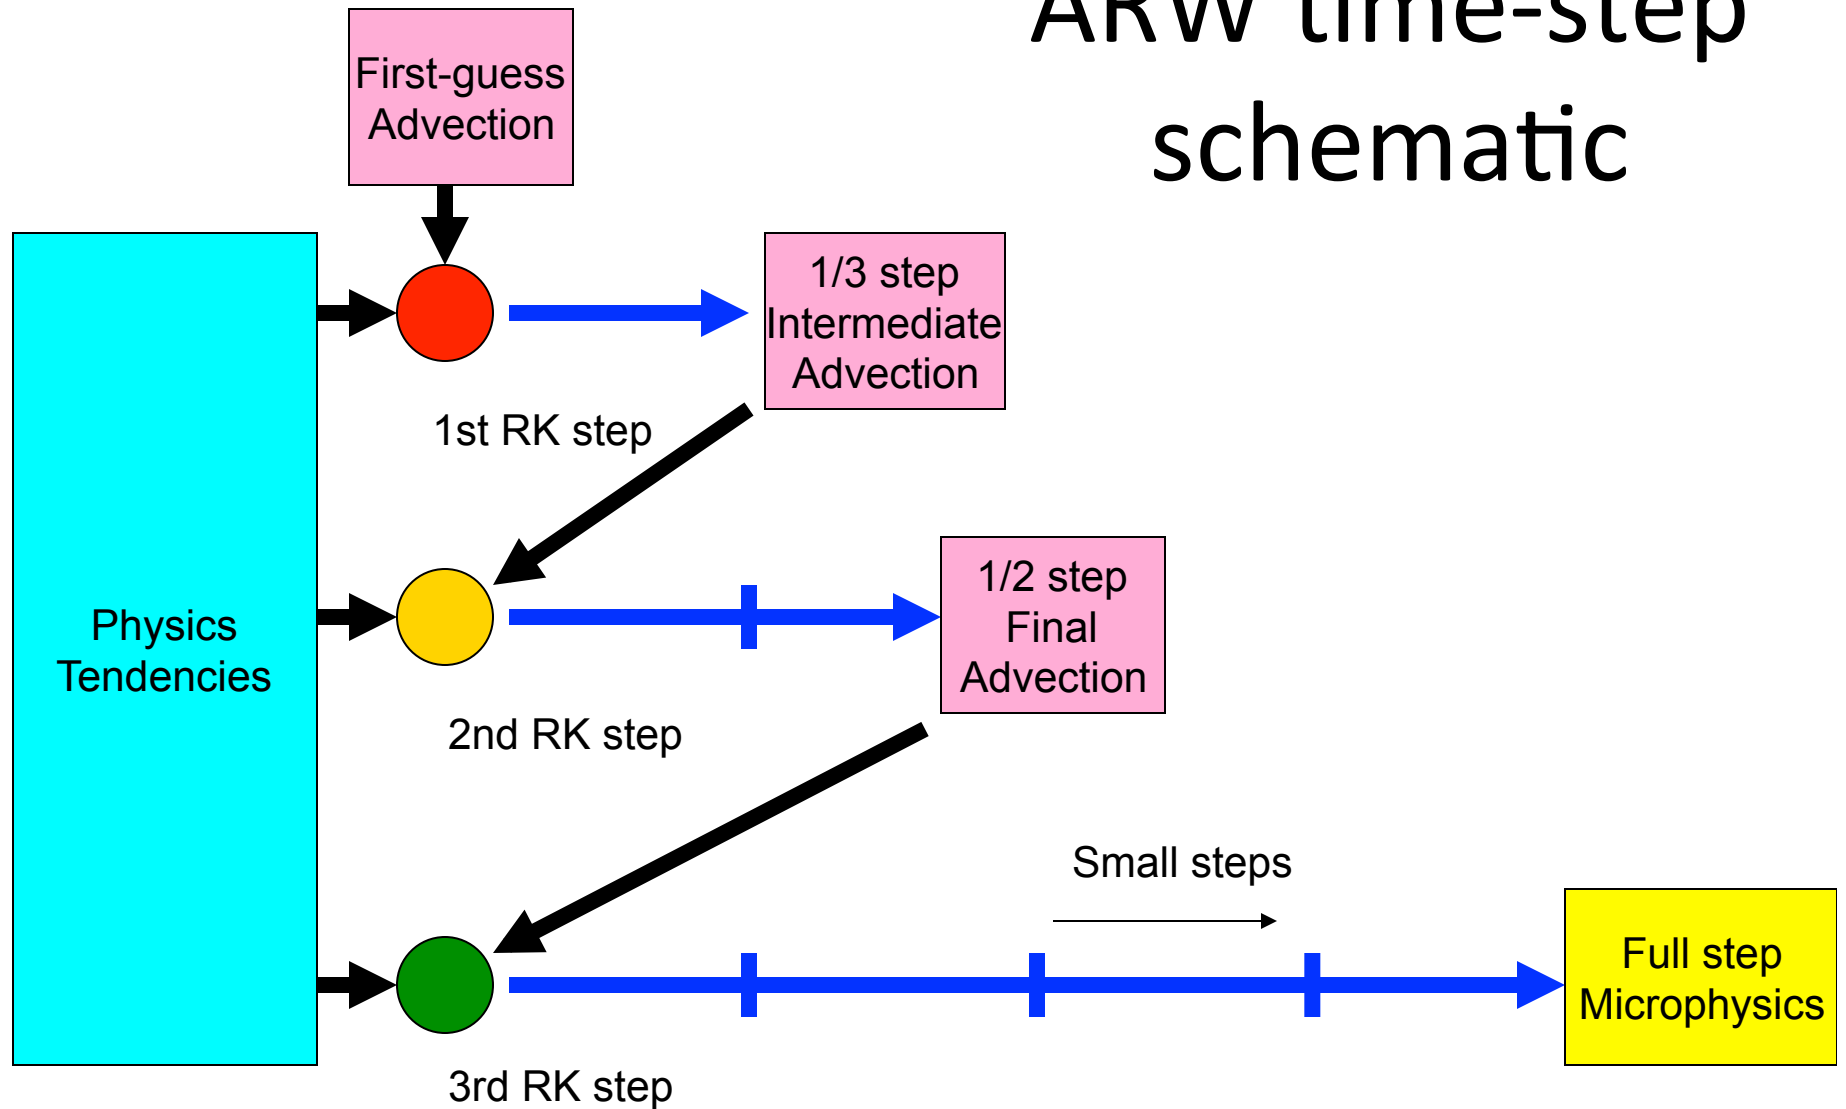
ARW time-step schematic

First-guess Advection

Physics Tendencies

1/3 step Intermediate Advection

1st RK step

1/2 step Final Advection

2nd RK step

Small steps

Full step Microphysics

3rd RK step